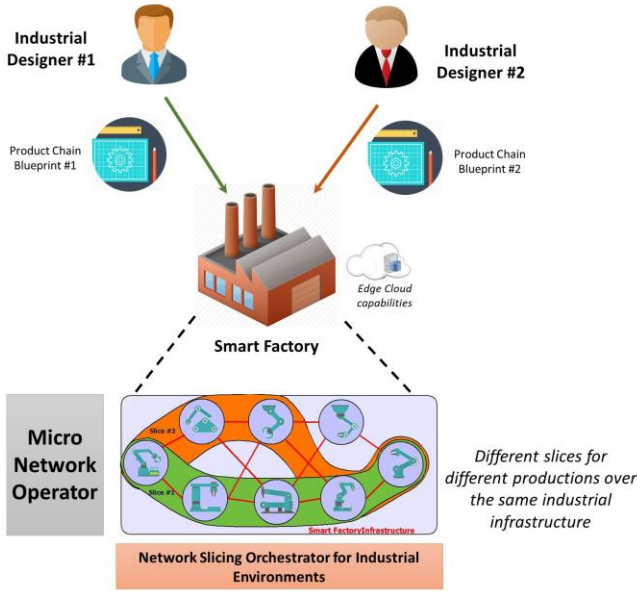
Industrial Designer #1

Industrial Designer #2

Product Chain Blueprint #1

Product Chain Blueprint #2

Edge Cloud capabilities

Smart Factory

Micro Network Operator

Slice #2

Slice #1

Smart FactoryInfrastructure

Different slices for different productions over the same industrial infrastructure

Network Slicing Orchestrator for Industrial Environments